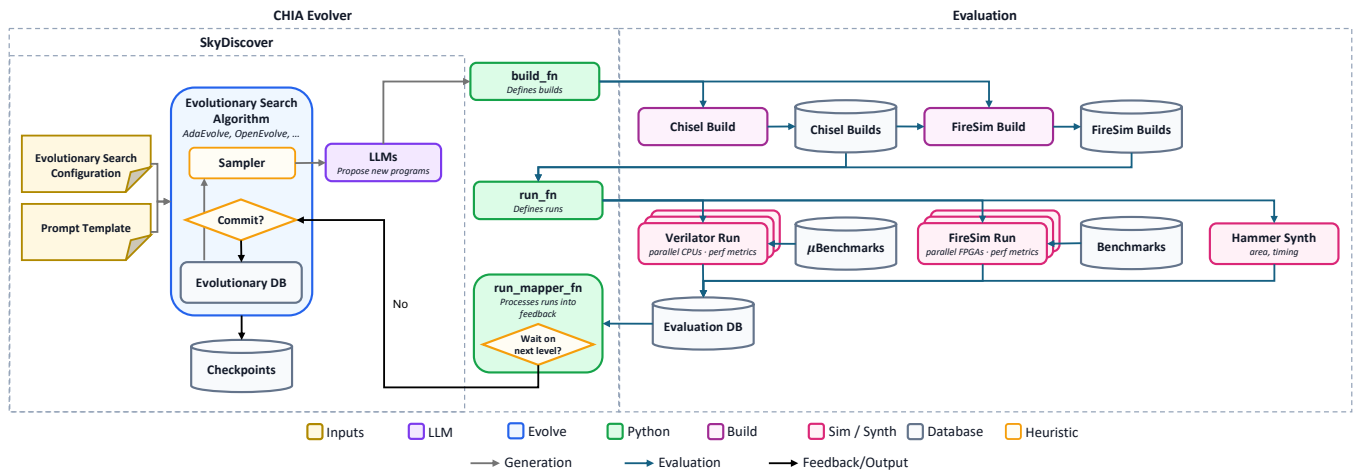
CHIA Evolver

Evaluation

SkyDiscover

Evolutionary Search Algorithm
AdaEvolve, OpenEvolve, ...

Evolutionary Search Configuration

Prompt Template

Sampler

Commit?

Evolutionary DB

Checkpoints

LLMs
Propose new programs

No

build_fn
Defines builds

run_fn
Defines runs

run_mapper_fn
Processes runs into feedback

Wait on next level?

Chisel Build

Chisel Builds

FireSim Build

FireSim Builds

Verilator Run
parallel CPUs · perf metrics

μBenchmarks

FireSim Run
parallel FPGAs · perf metrics

Benchmarks

Hammer Synth
area, timing

Evaluation DB

Inputs
LLM
Evolve
Python
Build
Sim / Synth
Database
Heuristic

Generation
Evaluation
Feedback/Output